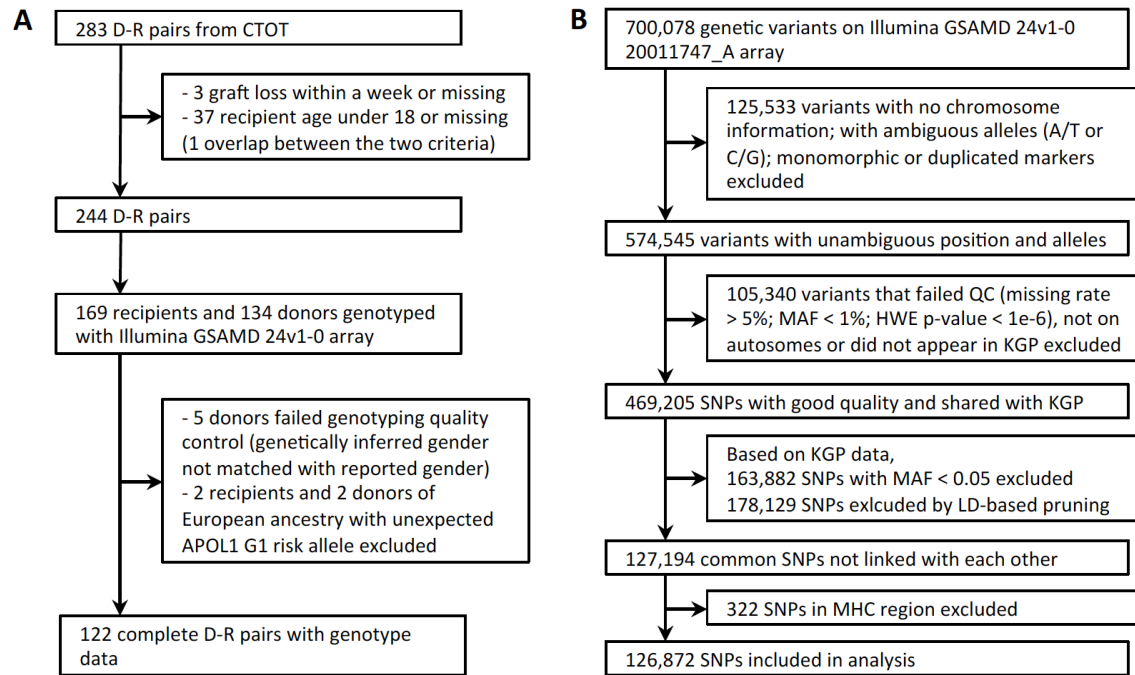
A

283 D-R pairs from CTOT

- 3 graft loss within a week or missing
- 37 recipient age under 18 or missing
(1 overlap between the two criteria)

244 D-R pairs

169 recipients and 134 donors genotyped with Illumina GSAMD 24v1-0 array

- 5 donors failed genotyping quality control (genetically inferred gender not matched with reported gender)
- 2 recipients and 2 donors of European ancestry with unexpected APOL1 G1 risk allele excluded

122 complete D-R pairs with genotype data

B

700,078 genetic variants on Illumina GSAMD 24v1-0 20011747_A array

125,533 variants with no chromosome information; with ambiguous alleles (A/T or C/G); monomorphic or duplicated markers excluded

574,545 variants with unambiguous position and alleles

105,340 variants that failed QC (missing rate > 5%; MAF < 1%; HWE p-value < 1e-6), not on autosomes or did not appear in KGP excluded

469,205 SNPs with good quality and shared with KGP

Based on KGP data,
163,882 SNPs with MAF < 0.05 excluded
178,129 SNPs exlcuded by LD-based pruning

127,194 common SNPs not linked with each other

322 SNPs in MHC region excluded

126,872 SNPs included in analysis